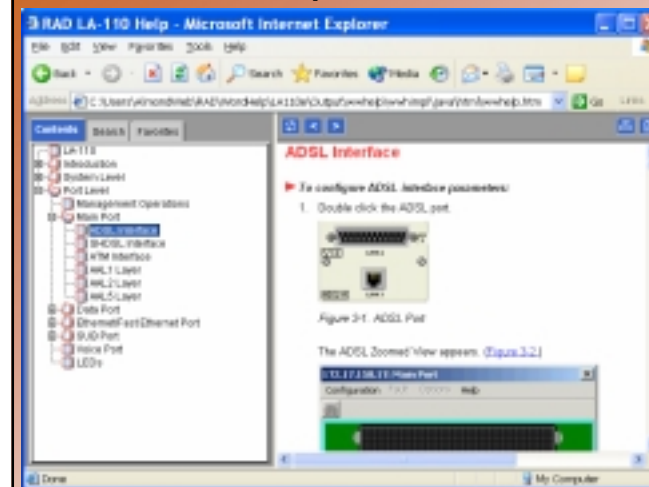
RAD LA-110 Help - Microsoft Internet Explorer

File Edit View Favorites Tools Help

Back Search Favorites Media

Address C:\Users\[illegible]\RAD\WordHelp\LA110a\Output\wwhelp\wwhimpl\js\html\wwhelp.htm Go Links

Contents Search Favorites

LA-110
Introduction
System Level
Port Level
Management Operations
Main Port
ADSL Interface
SHDSL Interface
ATM Interface
AAL1 Layer
AAL2 Layer
AAL5 Layer
Data Port
Ethernet/Fast Ethernet Port
SUD Port
Voice Port
LEDs

ADSL Interface

To configure ADSL interface parameters:

1. Double click the ADSL port.

Figure 3-1. ADSL Port

The ADSL Zoomed View appears. (Figure 3-2)

172.17.156.11: Main Port

Configuration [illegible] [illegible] Help

Done

My Computer